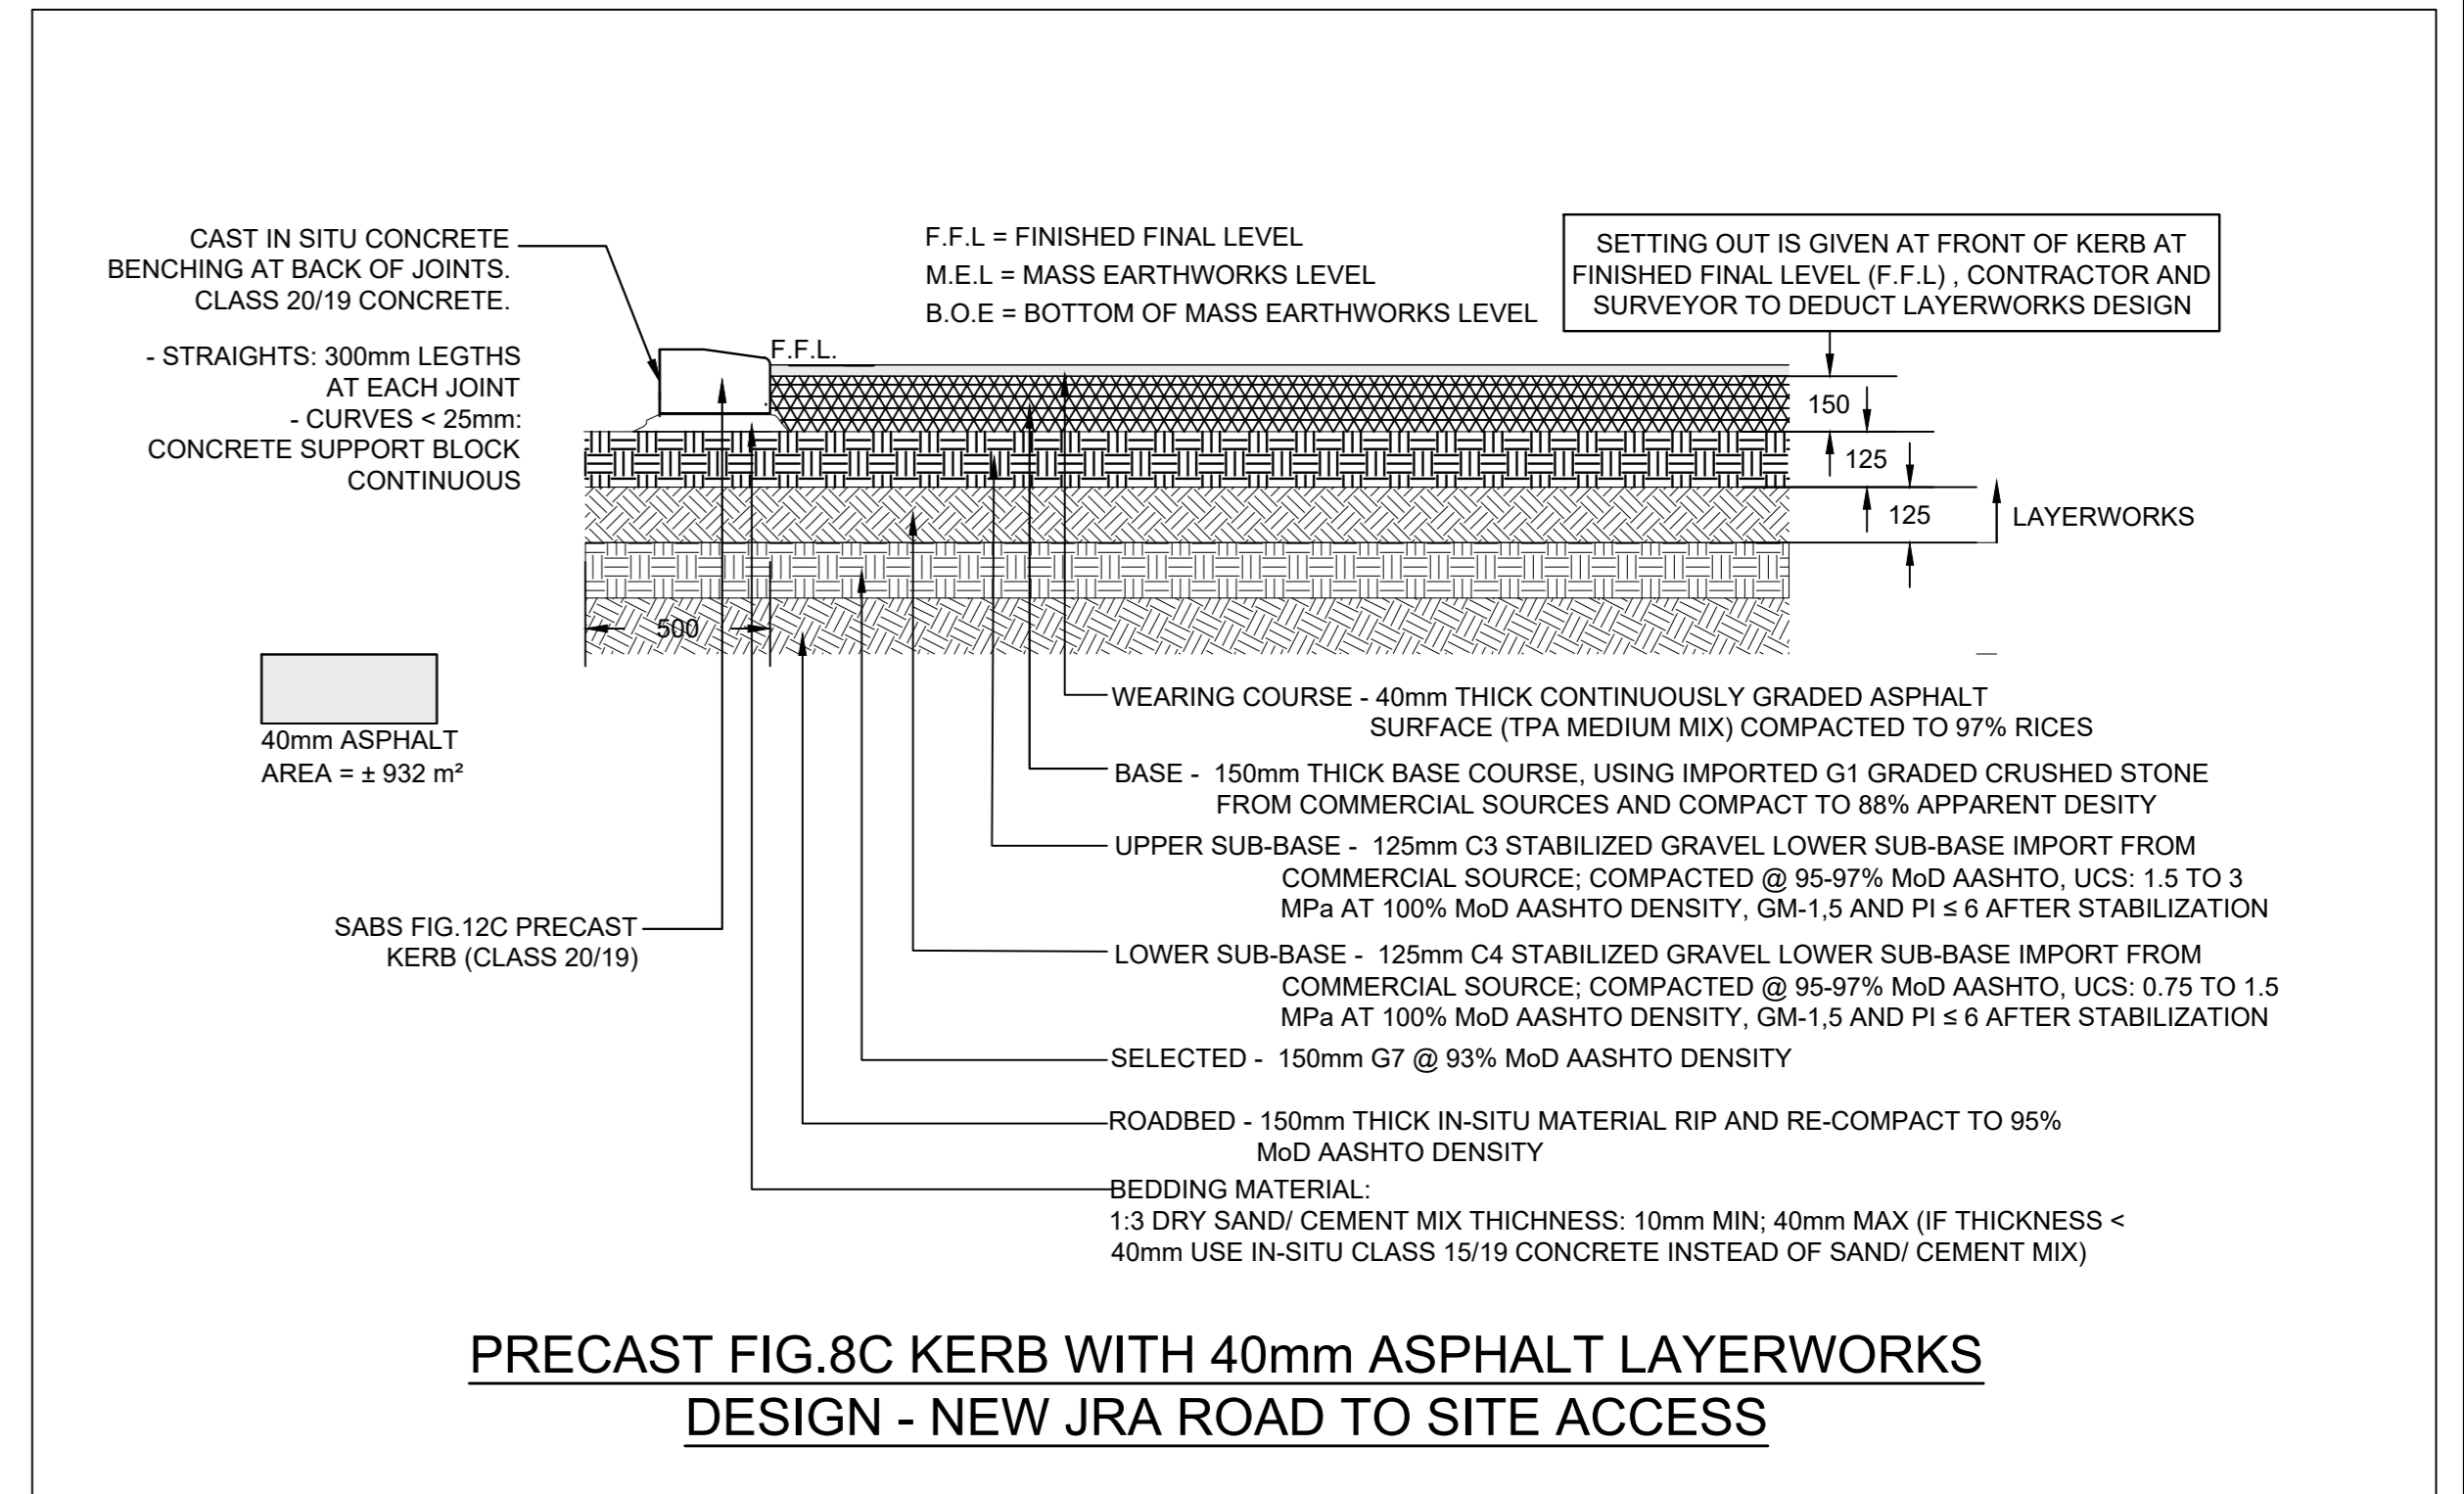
CAST IN SITU CONCRETE BENCHING AT BACK OF JOINTS. CLASS 20/19 CONCRETE.

- STRAIGHTS: 300mm LEGTHS AT EACH JOINT
- CURVES < 25mm: CONCRETE SUPPORT BLOCK CONTINUOUS

F.F.L = FINISHED FINAL LEVEL
M.E.L = MASS EARTHWORKS LEVEL
B.O.E = BOTTOM OF MASS EARTHWORKS LEVEL

SETTING OUT IS GIVEN AT FRONT OF KERB AT FINISHED FINAL LEVEL (F.F.L) , CONTRACTOR AND SURVEYOR TO DEDUCT LAYERWORKS DESIGN

F.F.L.

150
125
125
LAYERWORKS

500

40mm ASPHALT
AREA = ± 932 m²

WEARING COURSE - 40mm THICK CONTINUOUSLY GRADED ASPHALT SURFACE (TPA MEDIUM MIX) COMPACTED TO 97% RICES

BASE - 150mm THICK BASE COURSE, USING IMPORTED G1 GRADED CRUSHED STONE FROM COMMERCIAL SOURCES AND COMPACT TO 88% APPARENT DESITY

UPPER SUB-BASE - 125mm C3 STABILIZED GRAVEL LOWER SUB-BASE IMPORT FROM COMMERCIAL SOURCE; COMPACTED @ 95-97% MoD AASHTO, UCS: 1.5 TO 3 MPa AT 100% MoD AASHTO DENSITY, GM-1,5 AND PI ≤ 6 AFTER STABILIZATION

SABS FIG.12C PRECAST KERB (CLASS 20/19)

LOWER SUB-BASE - 125mm C4 STABILIZED GRAVEL LOWER SUB-BASE IMPORT FROM COMMERCIAL SOURCE; COMPACTED @ 95-97% MoD AASHTO, UCS: 0.75 TO 1.5 MPa AT 100% MoD AASHTO DENSITY, GM-1,5 AND PI ≤ 6 AFTER STABILIZATION

SELECTED - 150mm G7 @ 93% MoD AASHTO DENSITY

ROADBED - 150mm THICK IN-SITU MATERIAL RIP AND RE-COMPACT TO 95% MoD AASHTO DENSITY

BEDDING MATERIAL:
1:3 DRY SAND/ CEMENT MIX THICHNESS: 10mm MIN; 40mm MAX (IF THICKNESS < 40mm USE IN-SITU CLASS 15/19 CONCRETE INSTEAD OF SAND/ CEMENT MIX)

PRECAST FIG.8C KERB WITH 40mm ASPHALT LAYERWORKS DESIGN - NEW JRA ROAD TO SITE ACCESS